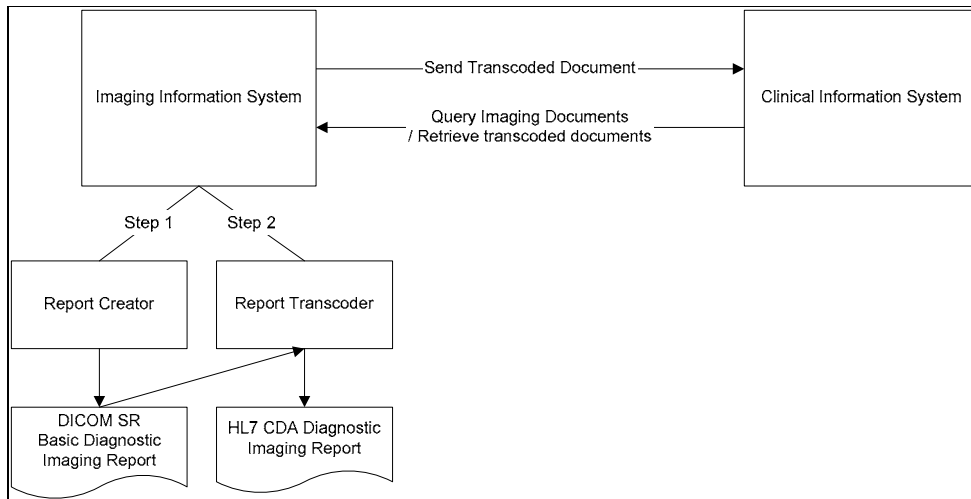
Imaging Information System

Send Transcoded Document

Query Imaging Documents / Retrieve transcoded documents

Clinical Information System

Step 1

Step 2

Report Creator

Report Transcoder

DICOM SR Basic Diagnostic Imaging Report

HL7 CDA Diagnostic Imaging Report